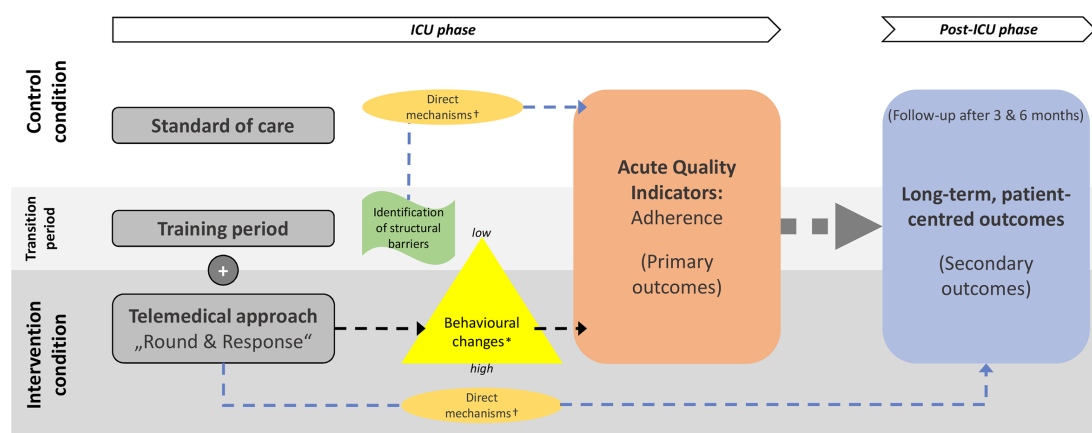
ICU phase

Post-ICU phase

Control condition

Standard of care

Direct mechanisms†

Acute Quality Indicators: Adherence

(Primary outcomes)

(Follow-up after 3 & 6 months)

Long-term, patient-centred outcomes

(Secondary outcomes)

Transition period

Training period

Identification of structural barriers

low

+

Intervention condition

Telemedical approach „Round & Response“

Behavioural changes*

high

Direct mechanisms†